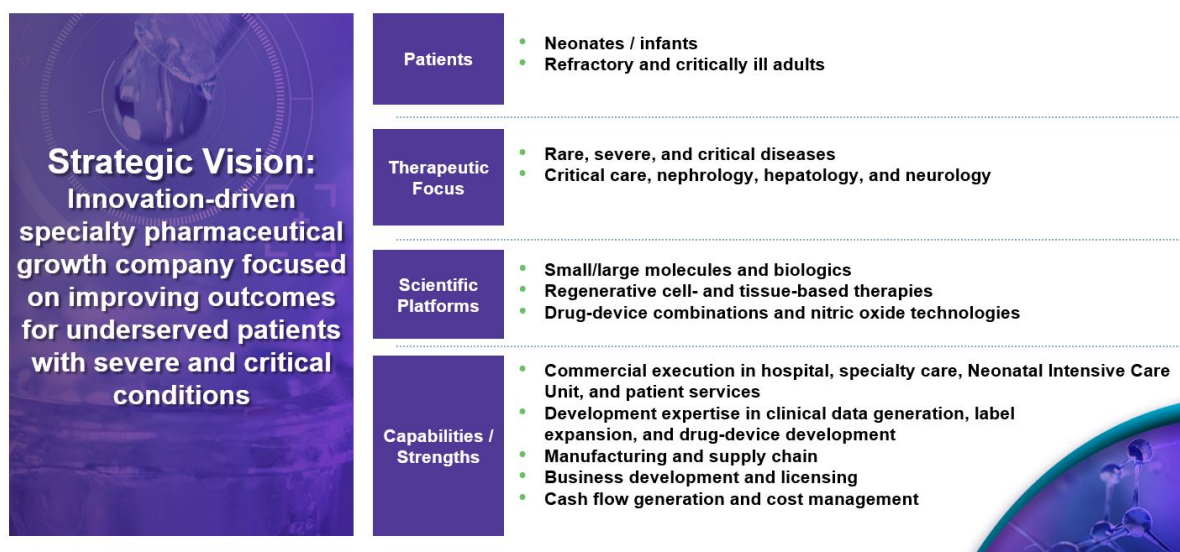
Strategic Vision:
Innovation-driven specialty pharmaceutical growth company focused on improving outcomes for underserved patients with severe and critical conditions

Patients

- Neonates / infants
- Refractory and critically ill adults

Therapeutic Focus

- Rare, severe, and critical diseases
- Critical care, nephrology, hepatology, and neurology

Scientific Platforms

- Small/large molecules and biologics
- Regenerative cell- and tissue-based therapies
- Drug-device combinations and nitric oxide technologies

Capabilities / Strengths

- Commercial execution in hospital, specialty care, Neonatal Intensive Care Unit, and patient services
- Development expertise in clinical data generation, label expansion, and drug-device development
- Manufacturing and supply chain
- Business development and licensing
- Cash flow generation and cost management